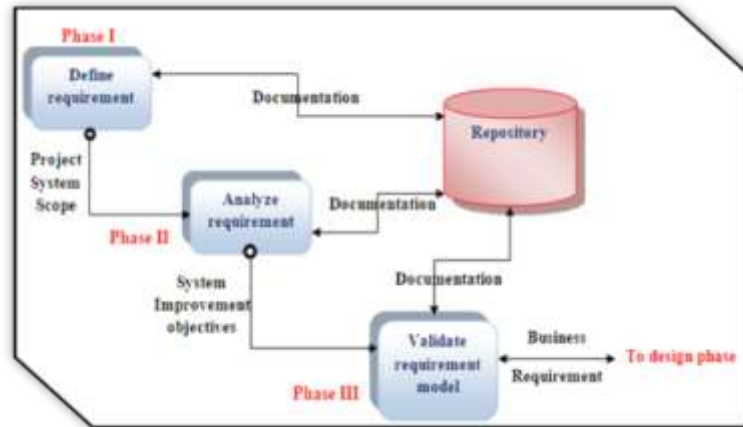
Phase I

Define requirement

Documentation

Repository

Project System Scope

Analyze requirement

Documentation

Phase II

System Improvement objectives

Documentation

Validate requirement model

Business

Requirement

To design phase

Phase III